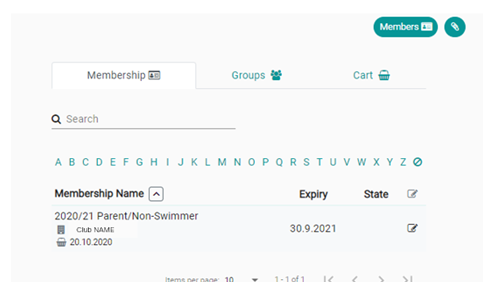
Members

Membership Groups Cart

Search

A B C D E F G H I J K L M N O P Q R S T U V W X Y Z

| Membership Name | Expiry | State |
|---|---|---|
| 2020/21 Parent/Non-Swimmer<br>Club NAME<br>20.10.2020 | 30.9.2021 | |

Items per page: 10 1 - 1 of 1